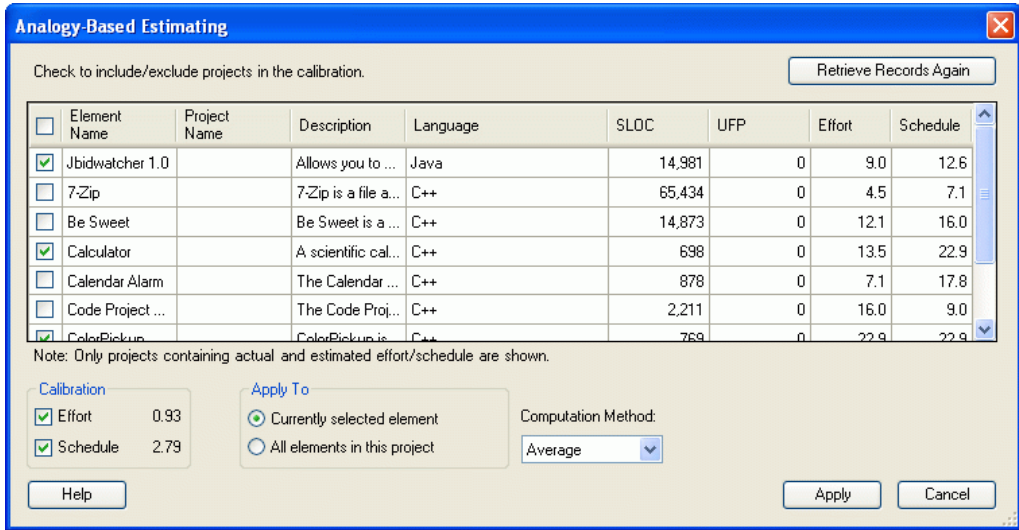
Analogy-Based Estimating

Check to include/exclude projects in the calibration.

Retrieve Records Again

| | Element Name | Project Name | Description | Language | SLOC | UFP | Effort | Schedule |
|---|---|---|---|---|---|---|---|---|
| ☑ | Jbidwatcher 1.0 | | Allows you to ... | Java | 14,981 | 0 | 9.0 | 12.6 |
| ☐ | 7-Zip | | 7-Zip is a file a... | C++ | 65,434 | 0 | 4.5 | 7.1 |
| ☐ | Be Sweet | | Be Sweet is a ... | C++ | 14,873 | 0 | 12.1 | 16.0 |
| ☑ | Calculator | | A scientific cal... | C++ | 698 | 0 | 13.5 | 22.9 |
| ☐ | Calendar Alarm | | The Calendar ... | C++ | 878 | 0 | 7.1 | 17.8 |
| ☐ | Code Project ... | | The Code Proj... | C++ | 2,211 | 0 | 16.0 | 9.0 |
| ☑ | ColorPickup | | ColorPickup is ... | C++ | 769 | 0 | 22.9 | 22.9 |

Note: Only projects containing actual and estimated effort/schedule are shown.

Calibration
☑ Effort 0.93
☑ Schedule 2.79

Apply To
◉ Currently selected element
○ All elements in this project

Computation Method:
Average

Help

Apply
Cancel